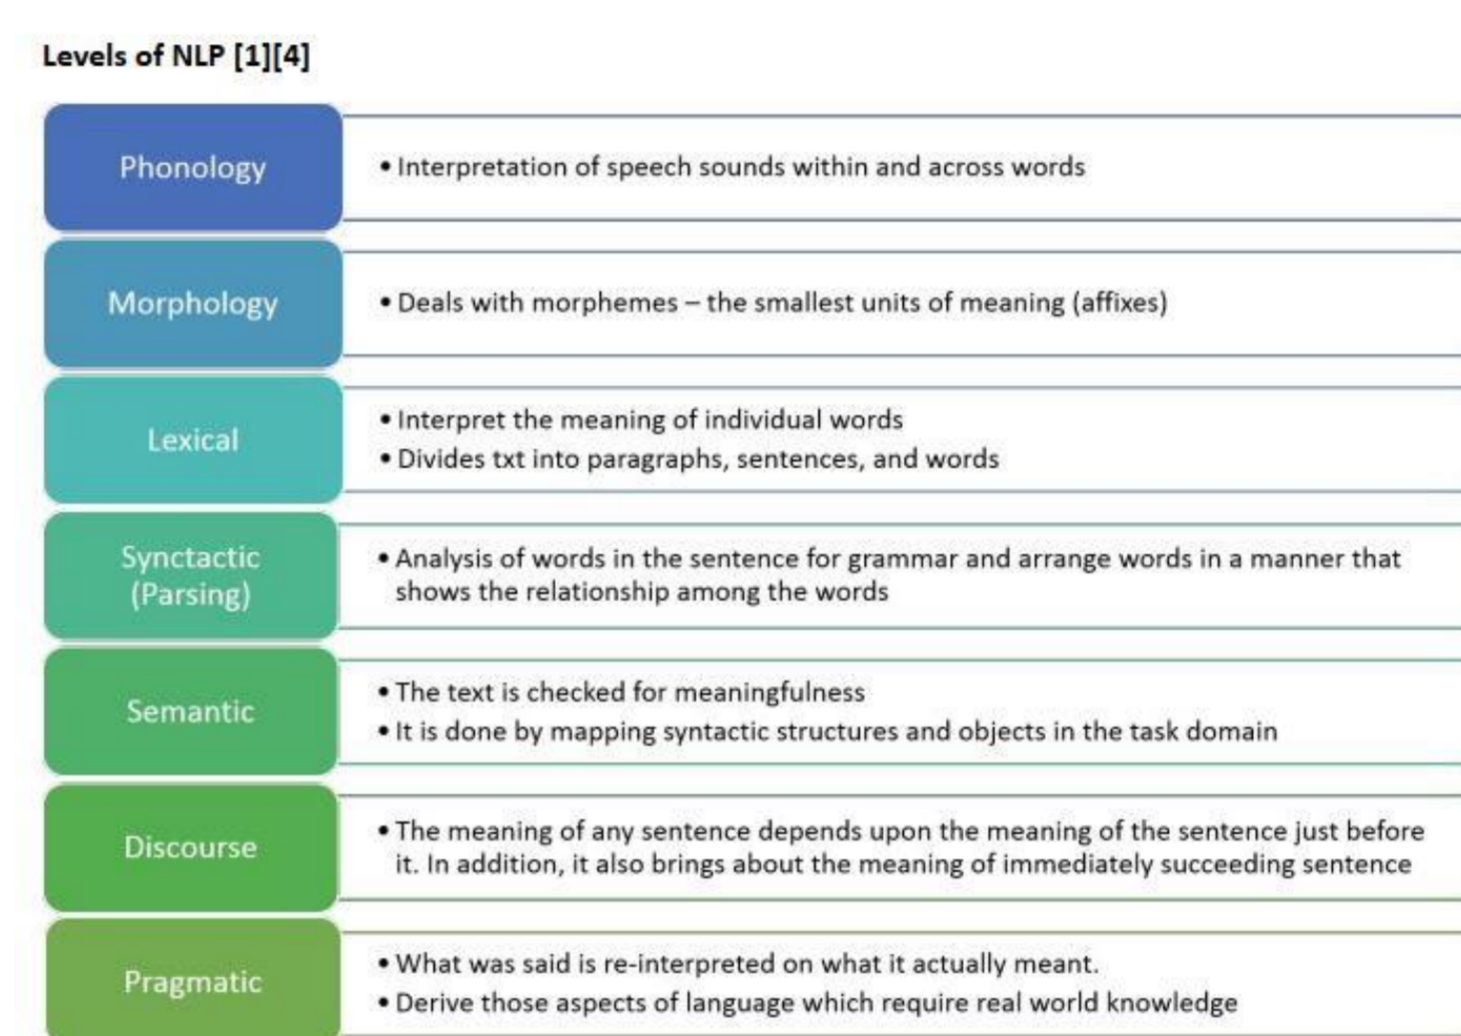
Levels of NLP [1][4]

Phonology

• Interpretation of speech sounds within and across words

Morphology

• Deals with morphemes – the smallest units of meaning (affixes)

Lexical

• Interpret the meaning of individual words
• Divides txt into paragraphs, sentences, and words

Synctactic (Parsing)

• Analysis of words in the sentence for grammar and arrange words in a manner that shows the relationship among the words

Semantic

• The text is checked for meaningfulness
• It is done by mapping syntactic structures and objects in the task domain

Discourse

• The meaning of any sentence depends upon the meaning of the sentence just before it. In addition, it also brings about the meaning of immediately succeeding sentence

Pragmatic

• What was said is re-interpreted on what it actually meant.
• Derive those aspects of language which require real world knowledge